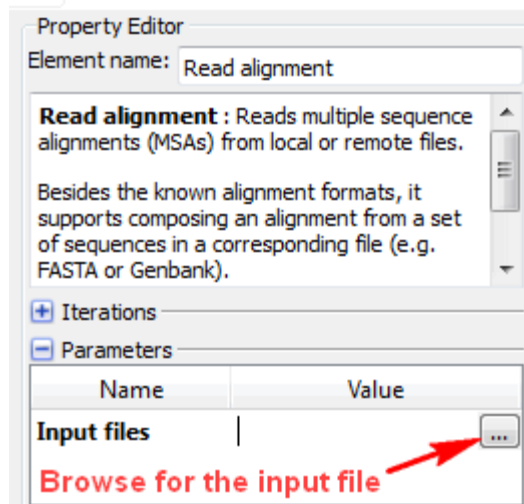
Property Editor

Element name: Read alignment

**Read alignment** : Reads multiple sequence alignments (MSAs) from local or remote files.

Besides the known alignment formats, it supports composing an alignment from a set of sequences in a corresponding file (e.g. FASTA or Genbank).

+ Iterations

− Parameters

| Name | Value |
|---|---|
| **Input files** | ... |

Browse for the input file